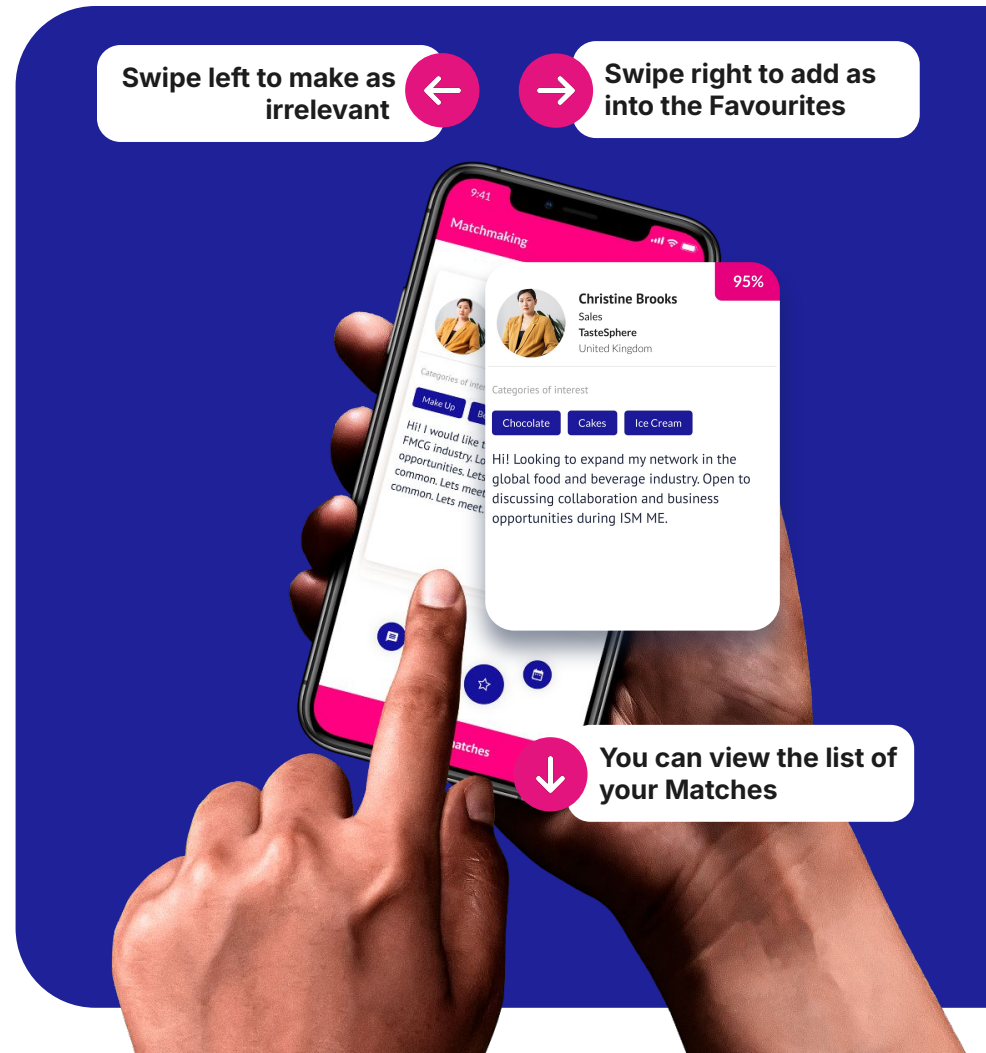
Swipe left to make as irrelevant

Swipe right to add as into the Favourites

9:41

Matchmaking

Categories of interest

Make Up

Br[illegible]

Hi! I would like t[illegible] FMCG industry. Let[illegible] opportunities. Lets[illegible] common. Lets meet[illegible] common. Lets meet.

95%

Christine Brooks

Sales

TasteSphere

United Kingdom

Categories of interest

Chocolate

Cakes

Ice Cream

Hi! Looking to expand my network in the global food and beverage industry. Open to discussing collaboration and business opportunities during ISM ME.

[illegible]atches

You can view the list of your Matches